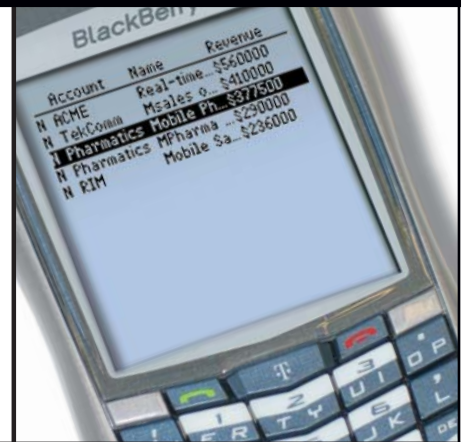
BlackBerry

| Account | Name | Revenue |
|---|---|---|
| N ACME | Real-time... | $560000 |
| N TekComm | Msales o... | $410000 |
| I Pharmatics | Mobile Ph... | $377500 |
| N Pharmatics | MPharma ... | $290000 |
| N RIM | Mobile Sa... | $236000 |

T

1
2
3
E R T Y U I O P
L